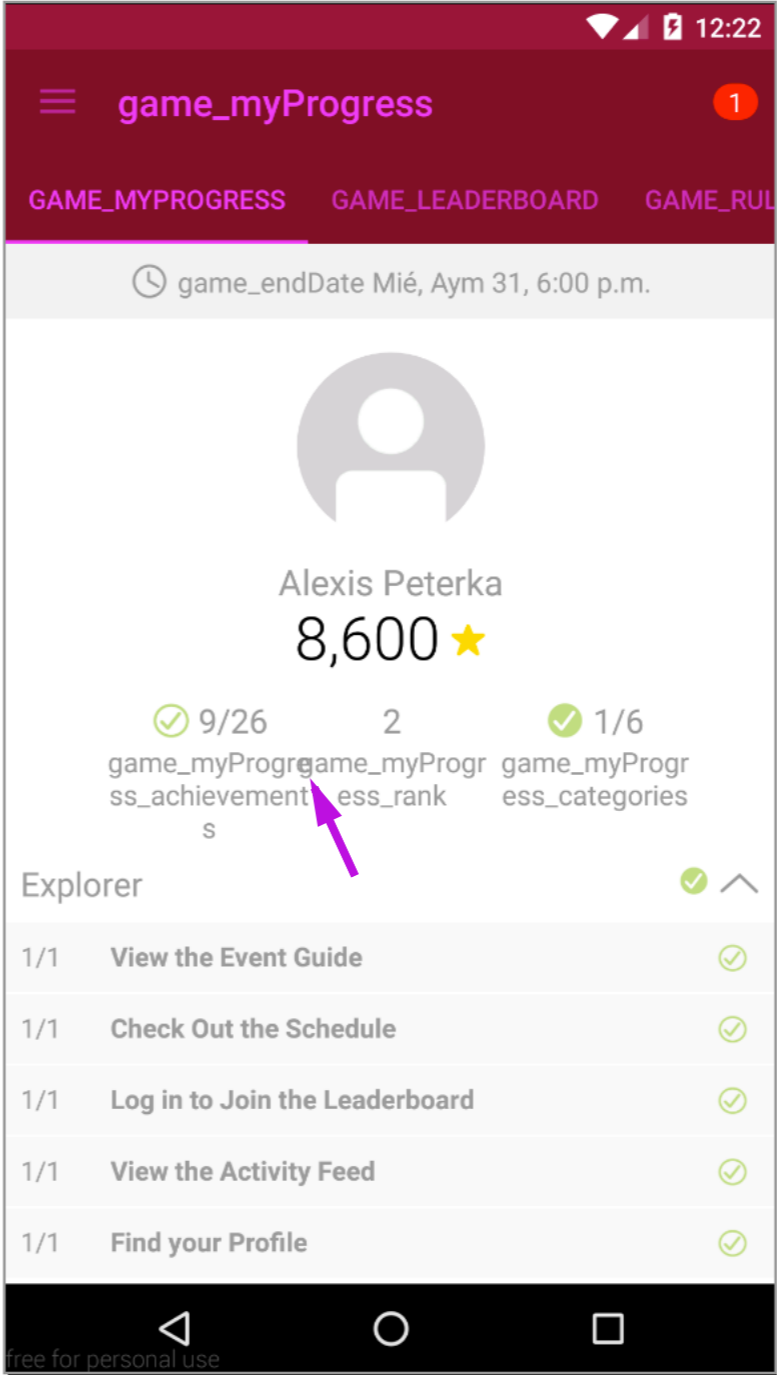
12:22

game_myProgress

1

GAME_MYPROGRESS GAME_LEADERBOARD GAME_RUL

game_endDate Mié, Aym 31, 6:00 p.m.

Alexis Peterka

8,600

9/26 game_myProgress_achievements

2 game_myProgress_rank

1/6 game_myProgress_categories

Explorer

1/1 View the Event Guide

1/1 Check Out the Schedule

1/1 Log in to Join the Leaderboard

1/1 View the Activity Feed

1/1 Find your Profile

free for personal use